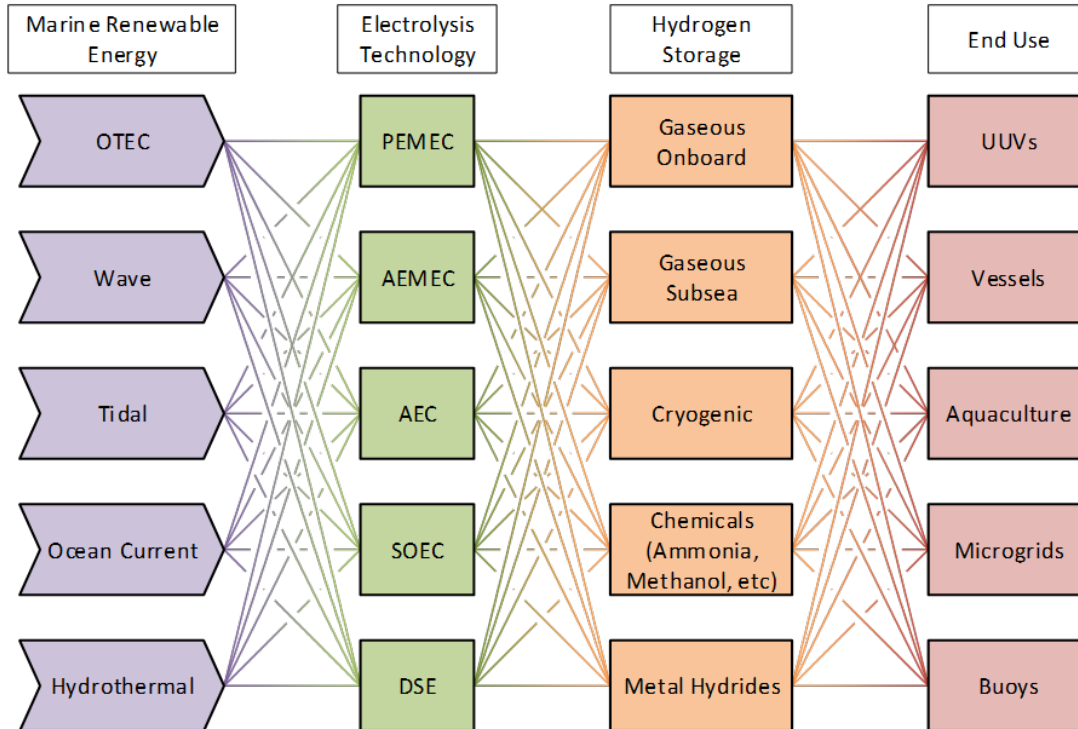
Marine Renewable Energy

Electrolysis Technology

Hydrogen Storage

End Use

OTEC

Wave

Tidal

Ocean Current

Hydrothermal

PEMEC

AEMEC

AEC

SOEC

DSE

Gaseous Onboard

Gaseous Subsea

Cryogenic

Chemicals (Ammonia, Methanol, etc)

Metal Hydrides

UUVs

Vessels

Aquaculture

Microgrids

Buoys